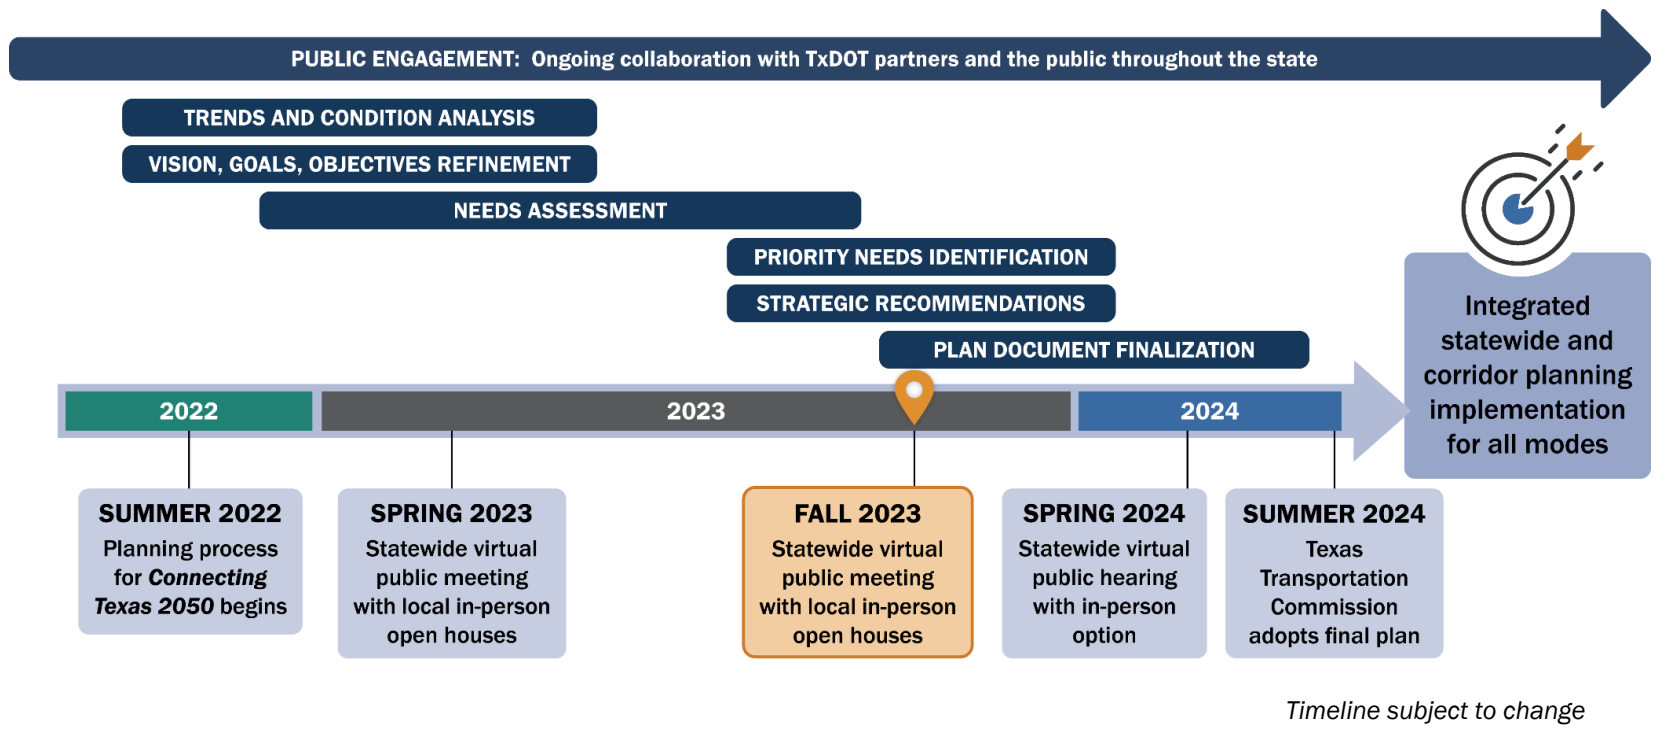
PUBLIC ENGAGEMENT: Ongoing collaboration with TxDOT partners and the public throughout the state

TRENDS AND CONDITION ANALYSIS

VISION, GOALS, OBJECTIVES REFINEMENT

NEEDS ASSESSMENT

PRIORITY NEEDS IDENTIFICATION

STRATEGIC RECOMMENDATIONS

PLAN DOCUMENT FINALIZATION

Integrated statewide and corridor planning implementation for all modes

2022

2023

2024

SUMMER 2022
Planning process for ***Connecting Texas 2050*** begins

SPRING 2023
Statewide virtual public meeting with local in-person open houses

FALL 2023
Statewide virtual public meeting with local in-person open houses

SPRING 2024
Statewide virtual public hearing with in-person option

SUMMER 2024
Texas Transportation Commission adopts final plan

*Timeline subject to change*